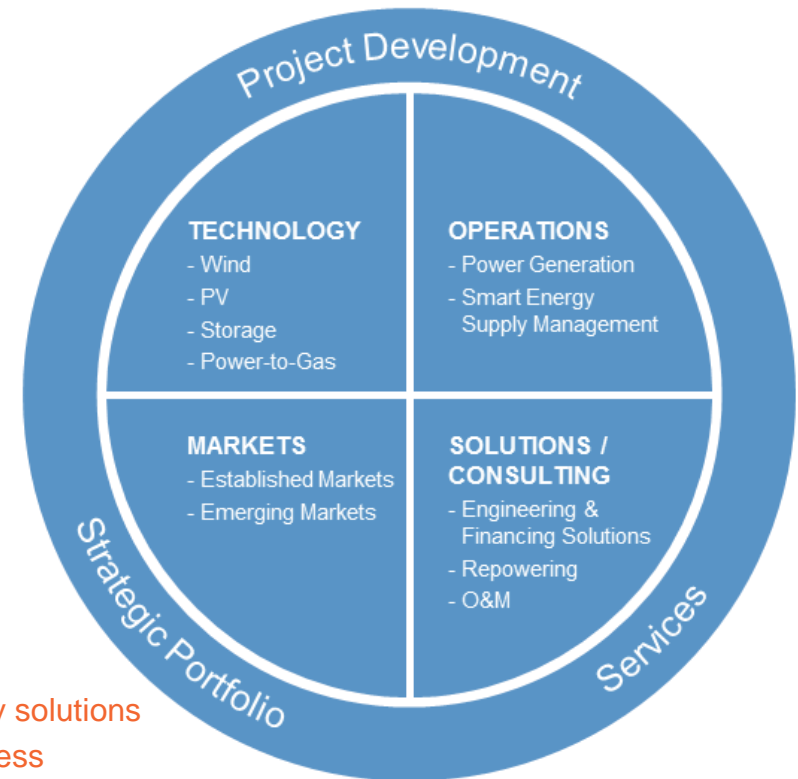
Project Development

TECHNOLOGY
- Wind
- PV
- Storage
- Power-to-Gas

OPERATIONS
- Power Generation
- Smart Energy Supply Management

MARKETS
- Established Markets
- Emerging Markets

SOLUTIONS / CONSULTING
- Engineering & Financing Solutions
- Repowering
- O&M

Strategic Portfolio

Services

y solutions
ess